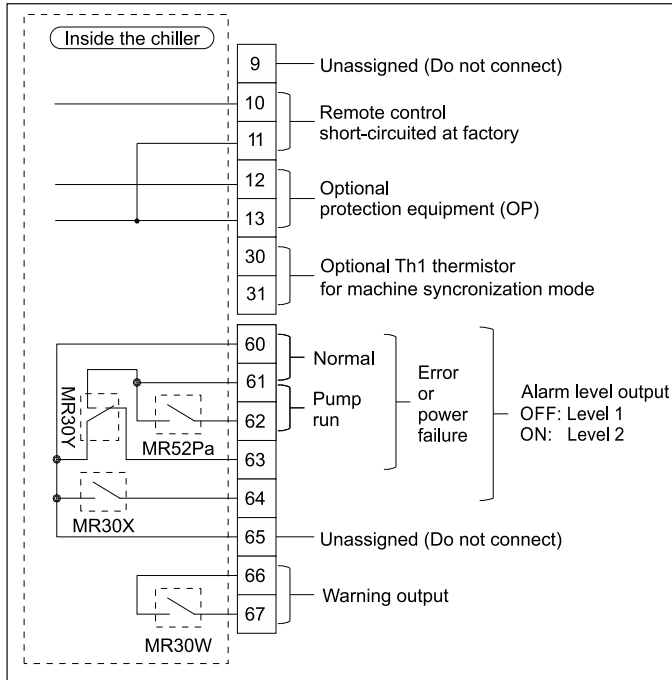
Inside the chiller

9 Unassigned (Do not connect)

10
11
Remote control short-circuited at factory

12
13
Optional protection equipment (OP)

30
31
Optional Th1 thermistor for machine syncronization mode

60
61
62
63
64
Normal
Pump run
Error or power failure
Alarm level output
OFF: Level 1
ON: Level 2

MR30Y
MR52Pa
MR30X

65 Unassigned (Do not connect)

66
67
Warning output

MR30W